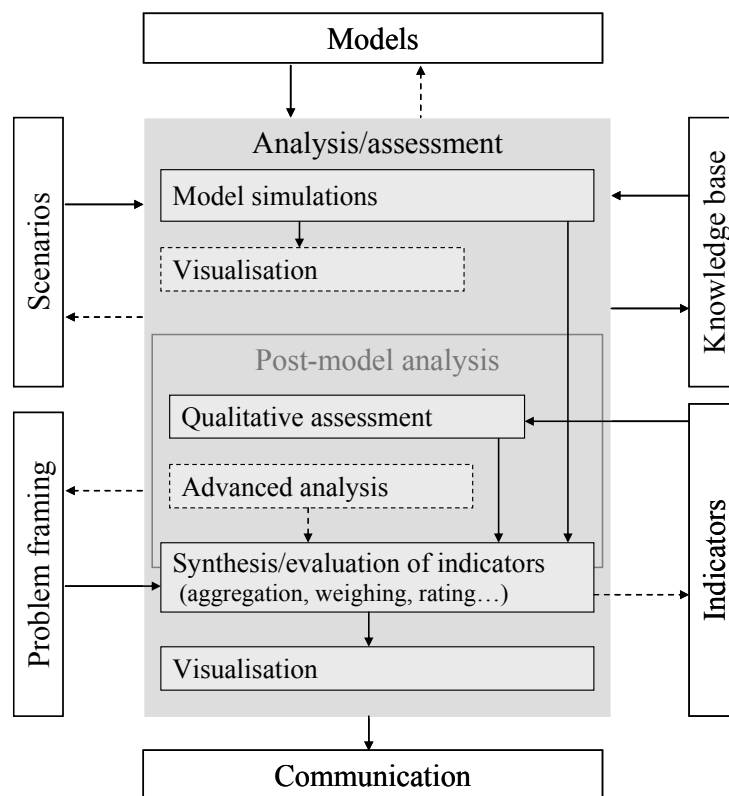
Models

Scenarios

Analysis/assessment

Model simulations

Visualisation

Knowledge base

Post-model analysis

Qualitative assessment

Problem framing

Advanced analysis

Indicators

Synthesis/evaluation of indicators (aggregation, weighing, rating…)

Visualisation

Communication